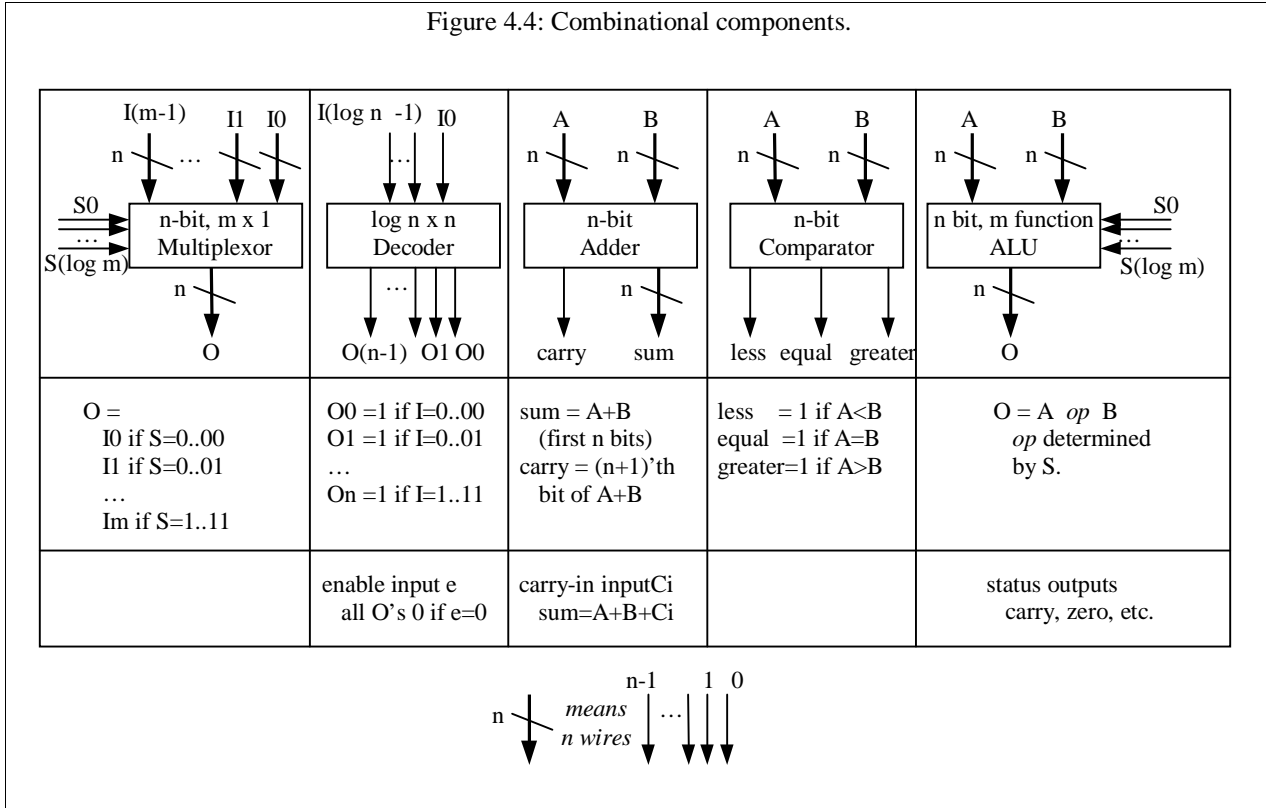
Figure 4.4: Combinational components.

| I(m-1) I1 I0<br>n … <br>S0 … S(log m)<br>n-bit, m x 1 Multiplexor<br>n<br>O | I(log n -1) I0<br>…<br>log n x n Decoder<br>…<br>O(n-1) O1 O0 | A B<br>n n<br>n-bit Adder<br>n<br>carry sum | A B<br>n n<br>n-bit Comparator<br>less equal greater | A B<br>n n<br>n bit, m function ALU<br>S0 … S(log m)<br>n<br>O |
|---|---|---|---|---|
| O =<br>I0 if S=0..00<br>I1 if S=0..01<br>…<br>Im if S=1..11 | O0 =1 if I=0..00<br>O1 =1 if I=0..01<br>…<br>On =1 if I=1..11 | sum = A+B<br>(first n bits)<br>carry = (n+1)'th bit of A+B | less = 1 if A<B<br>equal =1 if A=B<br>greater=1 if A>B | O = A *op* B<br>*op* determined by S. |
| | enable input e<br>all O's 0 if e=0 | carry-in inputCi<br>sum=A+B+Ci | | status outputs<br>carry, zero, etc. |

n *means n wires* n-1 … 1 0